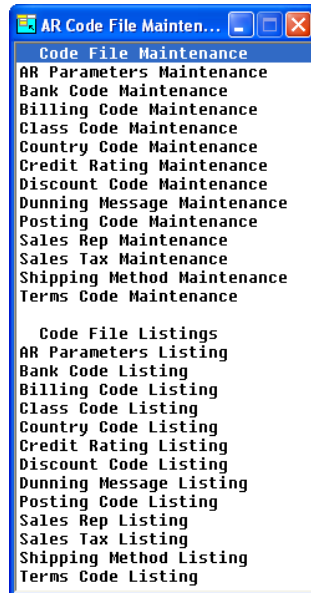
AR Code File Mainten...

Code File Maintenance
AR Parameters Maintenance
Bank Code Maintenance
Billing Code Maintenance
Class Code Maintenance
Country Code Maintenance
Credit Rating Maintenance
Discount Code Maintenance
Dunning Message Maintenance
Posting Code Maintenance
Sales Rep Maintenance
Sales Tax Maintenance
Shipping Method Maintenance
Terms Code Maintenance

Code File Listings
AR Parameters Listing
Bank Code Listing
Billing Code Listing
Class Code Listing
Country Code Listing
Credit Rating Listing
Discount Code Listing
Dunning Message Listing
Posting Code Listing
Sales Rep Listing
Sales Tax Listing
Shipping Method Listing
Terms Code Listing